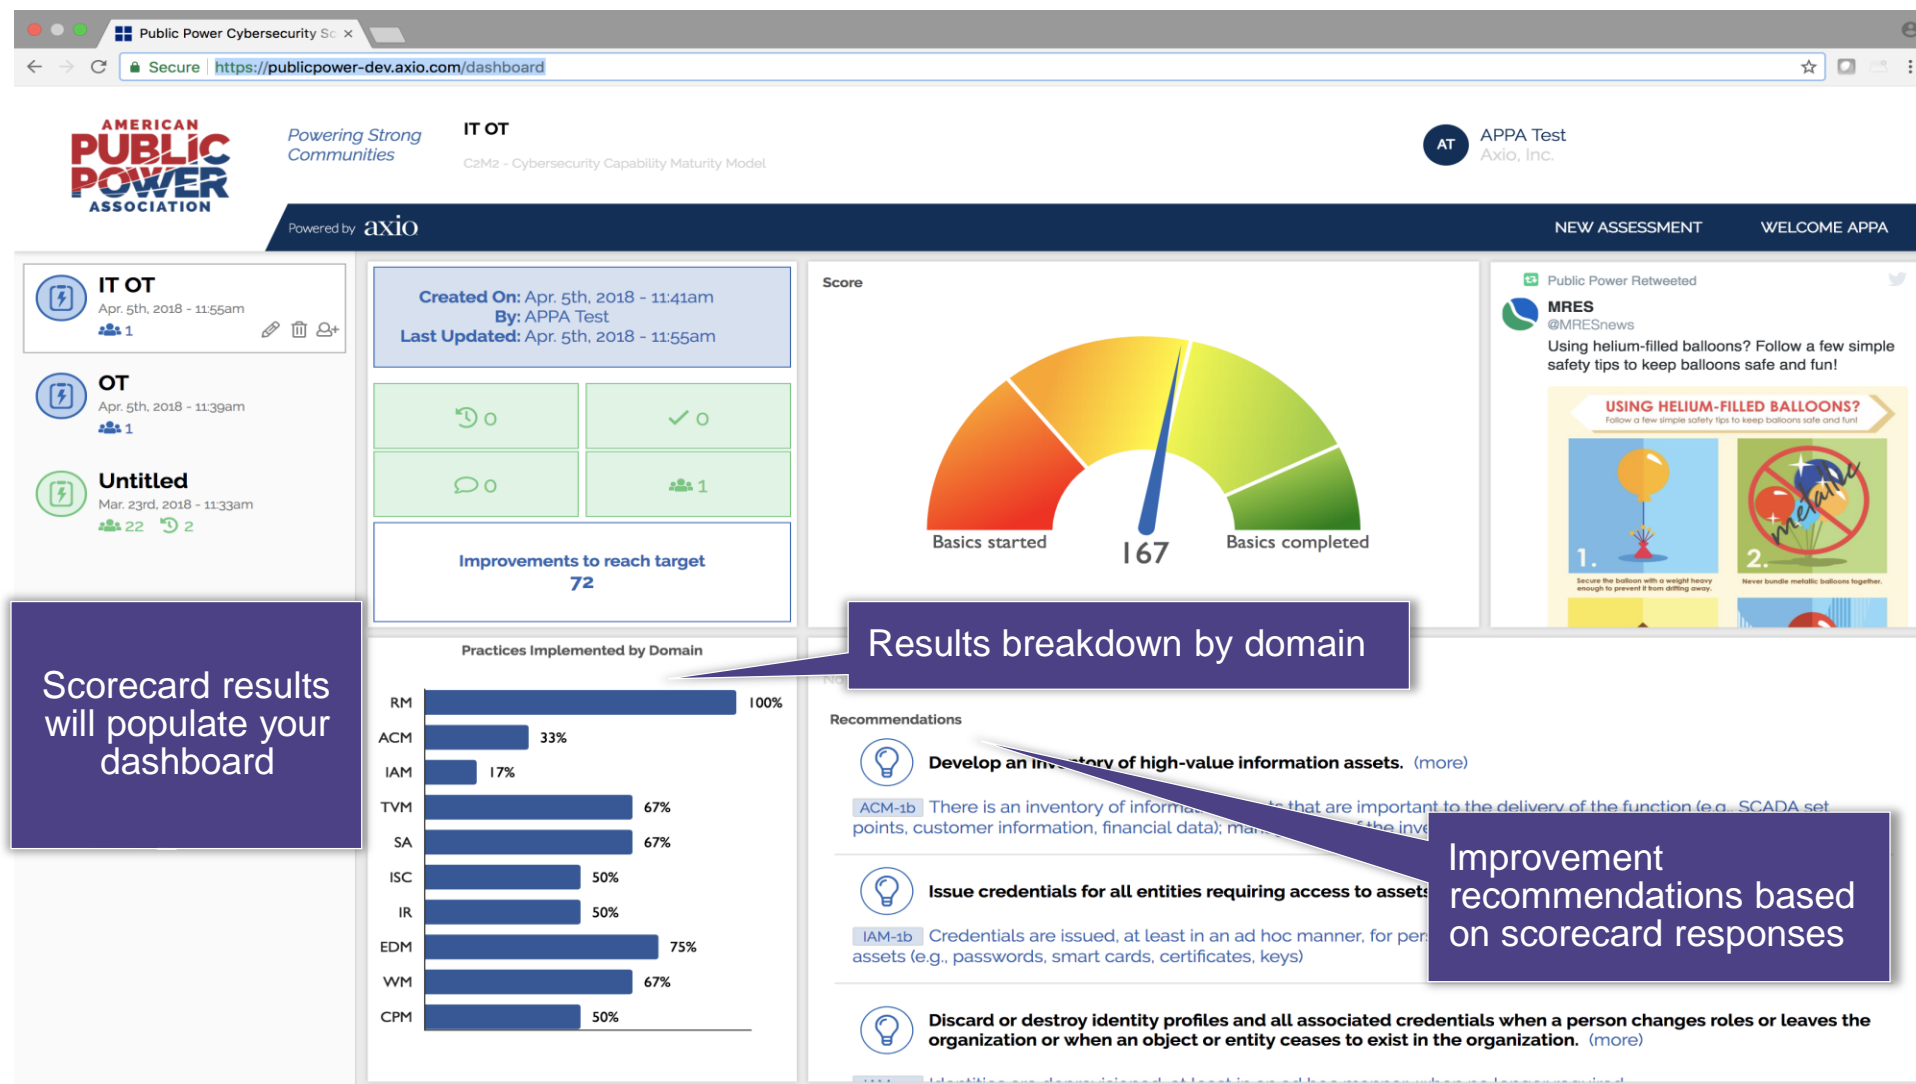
Public Power Cybersecurity Sc ×

Secure https://publicpower-dev.axio.com/dashboard

AMERICAN PUBLIC POWER ASSOCIATION

Powering Strong Communities

IT OT

C2M2 - Cybersecurity Capability Maturity Model

AT APPA Test Axio, Inc.

Powered by axio

NEW ASSESSMENT WELCOME APPA

IT OT
Apr. 5th, 2018 - 11:55am
1

OT
Apr. 5th, 2018 - 11:39am
1

Untitled
Mar. 23rd, 2018 - 11:33am
22 2

Created On: Apr. 5th, 2018 - 11:41am
By: APPA Test
Last Updated: Apr. 5th, 2018 - 11:55am

0 0
0 1

Improvements to reach target
72

Score

Basics started 167 Basics completed

Public Power Retweeted
MRES
@MRESnews
Using helium-filled balloons? Follow a few simple safety tips to keep balloons safe and fun!

USING HELIUM-FILLED BALLOONS?
Follow a few simple safety tips to keep balloons safe and fun!
1. Secure the balloon with a weight heavy enough to prevent it from drifting away.
2. Never bundle metallic balloons together.
metallic

Scorecard results will populate your dashboard

Practices Implemented by Domain

| Domain | % |
|---|---|
| RM | 100% |
| ACM | 33% |
| IAM | 17% |
| TVM | 67% |
| SA | 67% |
| ISC | 50% |
| IR | 50% |
| EDM | 75% |
| WM | 67% |
| CPM | 50% |

Results breakdown by domain

Recommendations

Develop an inv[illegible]tory of high-value information assets. (more)

ACM-1b There is an inventory of informa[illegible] that are important to the delivery of the function (e.g., SCADA set points, customer information, financial data); ma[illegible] the inve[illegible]

Issue credentials for all entities requiring access to assets

IAM-1b Credentials are issued, at least in an ad hoc manner, for per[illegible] assets (e.g., passwords, smart cards, certificates, keys)

Improvement recommendations based on scorecard responses

Discard or destroy identity profiles and all associated credentials when a person changes roles or leaves the organization or when an object or entity ceases to exist in the organization. (more)

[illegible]